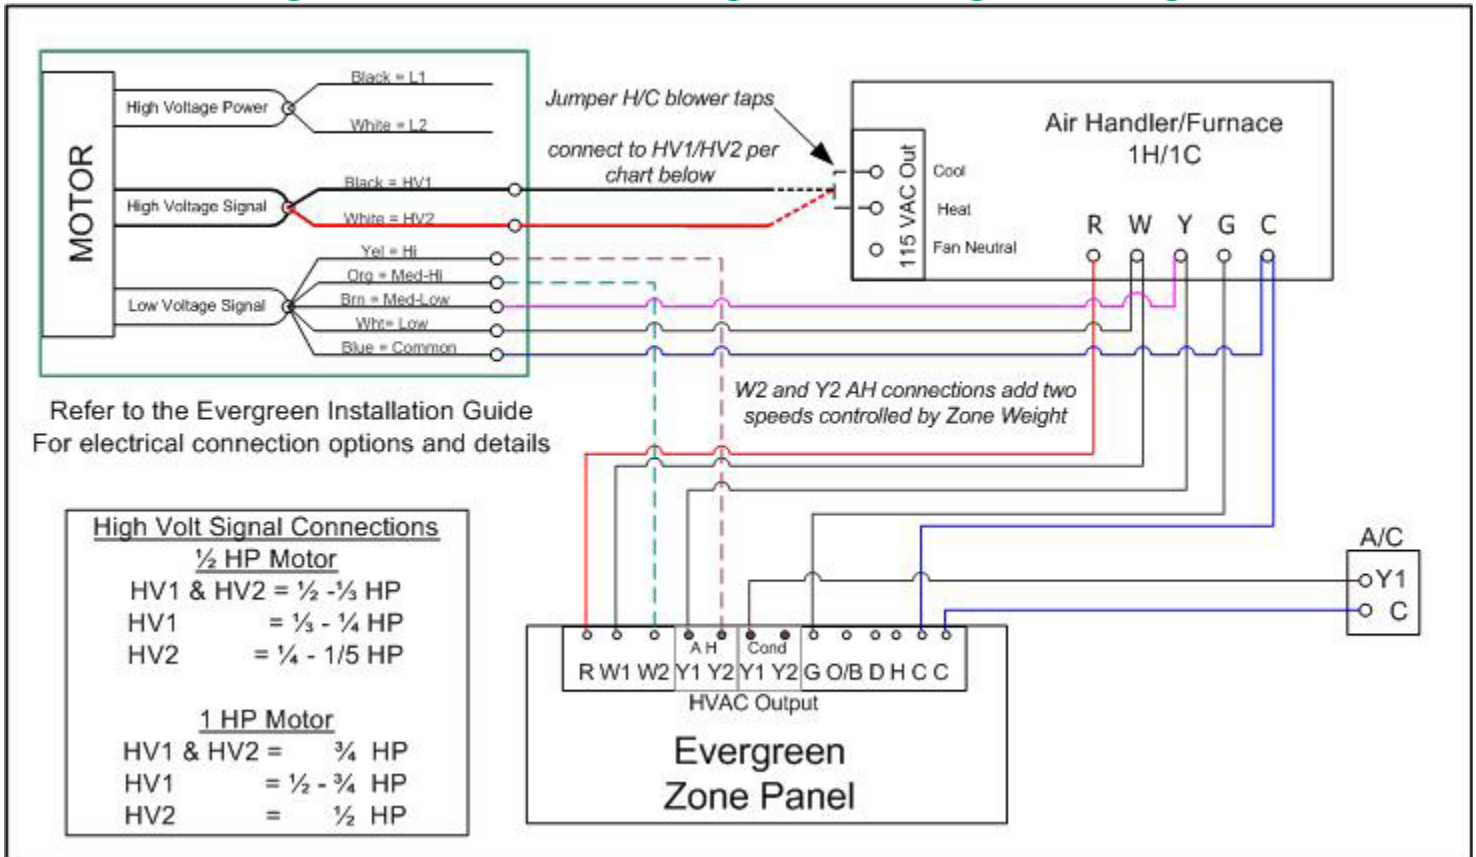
MOTOR

High Voltage Power

Black = L1

White = L2

High Voltage Signal

Black = HV1

White = HV2

Low Voltage Signal

Yel = Hi

Org = Med-Hi

Brn = Med-Low

Wht= Low

Blue = Common

Jumper H/C blower taps

connect to HV1/HV2 per chart below

115 VAC Out

Cool

Heat

Fan Neutral

Air Handler/Furnace
1H/1C

R W Y G C

W2 and Y2 AH connections add two speeds controlled by Zone Weight

Refer to the Evergreen Installation Guide
For electrical connection options and details

High Volt Signal Connections

½ HP Motor

HV1 & HV2 = ½ -⅓ HP

HV1 = ⅓ - ¼ HP

HV2 = ¼ - 1/5 HP

1 HP Motor

HV1 & HV2 = ¾ HP

HV1 = ½ - ¾ HP

HV2 = ½ HP

A/C

Y1

C

A H

Cond

R W1 W2 Y1 Y2 Y1 Y2 G O/B D H C C

HVAC Output

Evergreen
Zone Panel